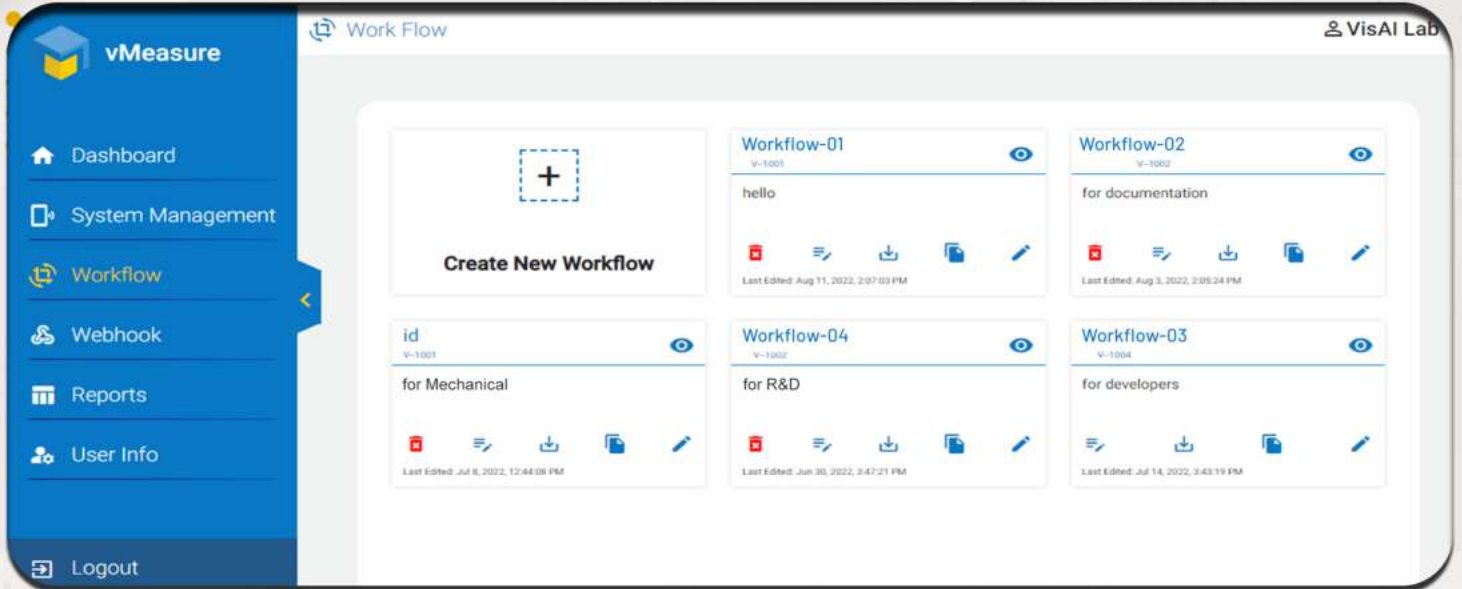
vMeasure

Dashboard

System Management

Workflow

Webhook

Reports

User Info

Logout

Work Flow

VisAI Lab

+

Create New Workflow

Workflow-01
V-1001
hello
Last Edited: Aug 11, 2022, 2:07:03 PM

Workflow-02
V-1002
for documentation
Last Edited: Aug 3, 2022, 2:05:24 PM

id
V-1001
for Mechanical
Last Edited: Jul 8, 2022, 12:44:06 PM

Workflow-04
V-1002
for R&D
Last Edited: Jun 30, 2022, 3:47:21 PM

Workflow-03
V-1004
for developers
Last Edited: Jul 14, 2022, 3:43:19 PM